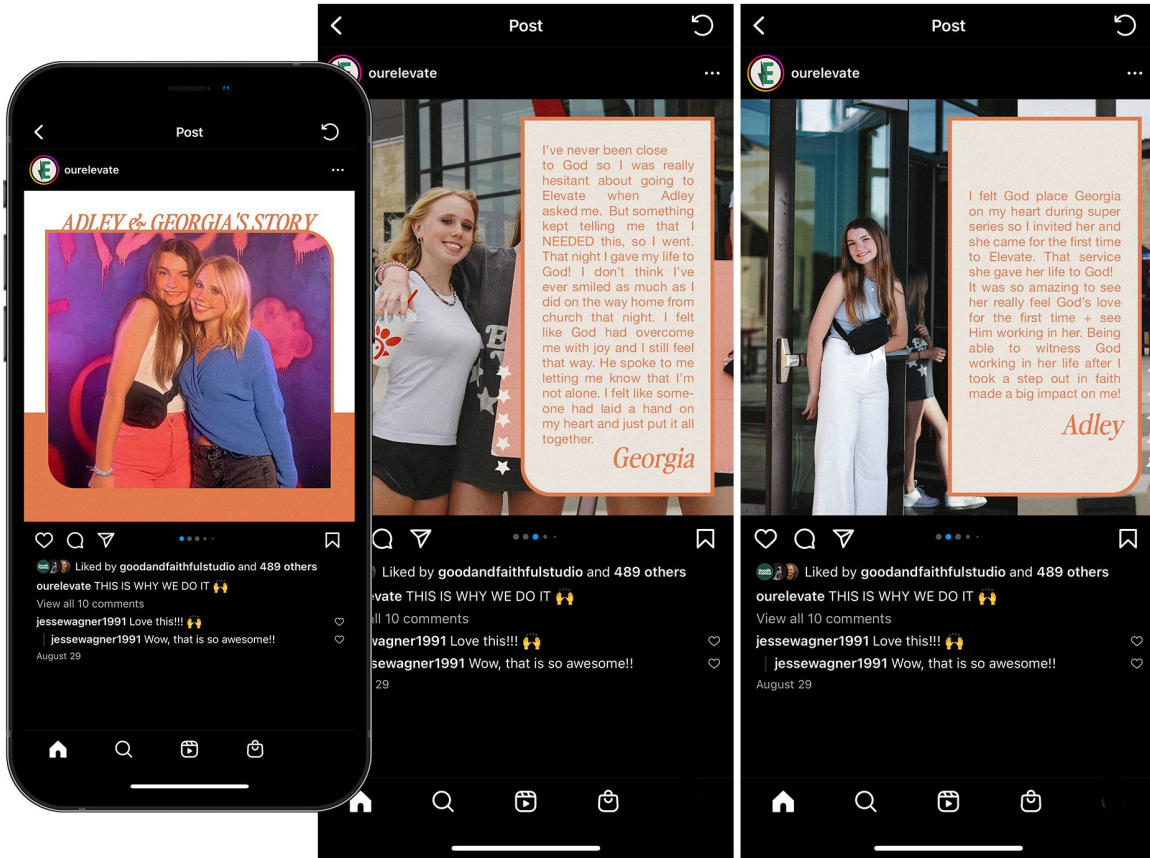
Post

ourelevate

ADLEY & GEORGIA'S STORY

Liked by goodandfaithfulstudio and 489 others

ourelevate THIS IS WHY WE DO IT 🙌

View all 10 comments

jessewagner1991 Love this!!! 🙌

jessewagner1991 Wow, that is so awesome!!

August 29

Post

ourelevate

I've never been close to God so I was really hesitant about going to Elevate when Adley asked me. But something kept telling me that I NEEDED this, so I went. That night I gave my life to God! I don't think I've ever smiled as much as I did on the way home from church that night. I felt like God had overcome me with joy and I still feel that way. He spoke to me letting me know that I'm not alone. I felt like someone had laid a hand on my heart and just put it all together.

Georgia

Liked by goodandfaithfulstudio and 489 others

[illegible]vate THIS IS WHY WE DO IT 🙌

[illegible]ll 10 comments

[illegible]wagner1991 Love this!!! 🙌

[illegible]sewagner1991 Wow, that is so awesome!!

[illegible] 29

Post

ourelevate

I felt God place Georgia on my heart during super series so I invited her and she came for the first time to Elevate. That service she gave her life to God! It was so amazing to see her really feel God's love for the first time + see Him working in her. Being able to witness God working in her life after I took a step out in faith made a big impact on me!

Adley

Liked by goodandfaithfulstudio and 489 others

ourelevate THIS IS WHY WE DO IT 🙌

View all 10 comments

jessewagner1991 Love this!!! 🙌

jessewagner1991 Wow, that is so awesome!!

August 29